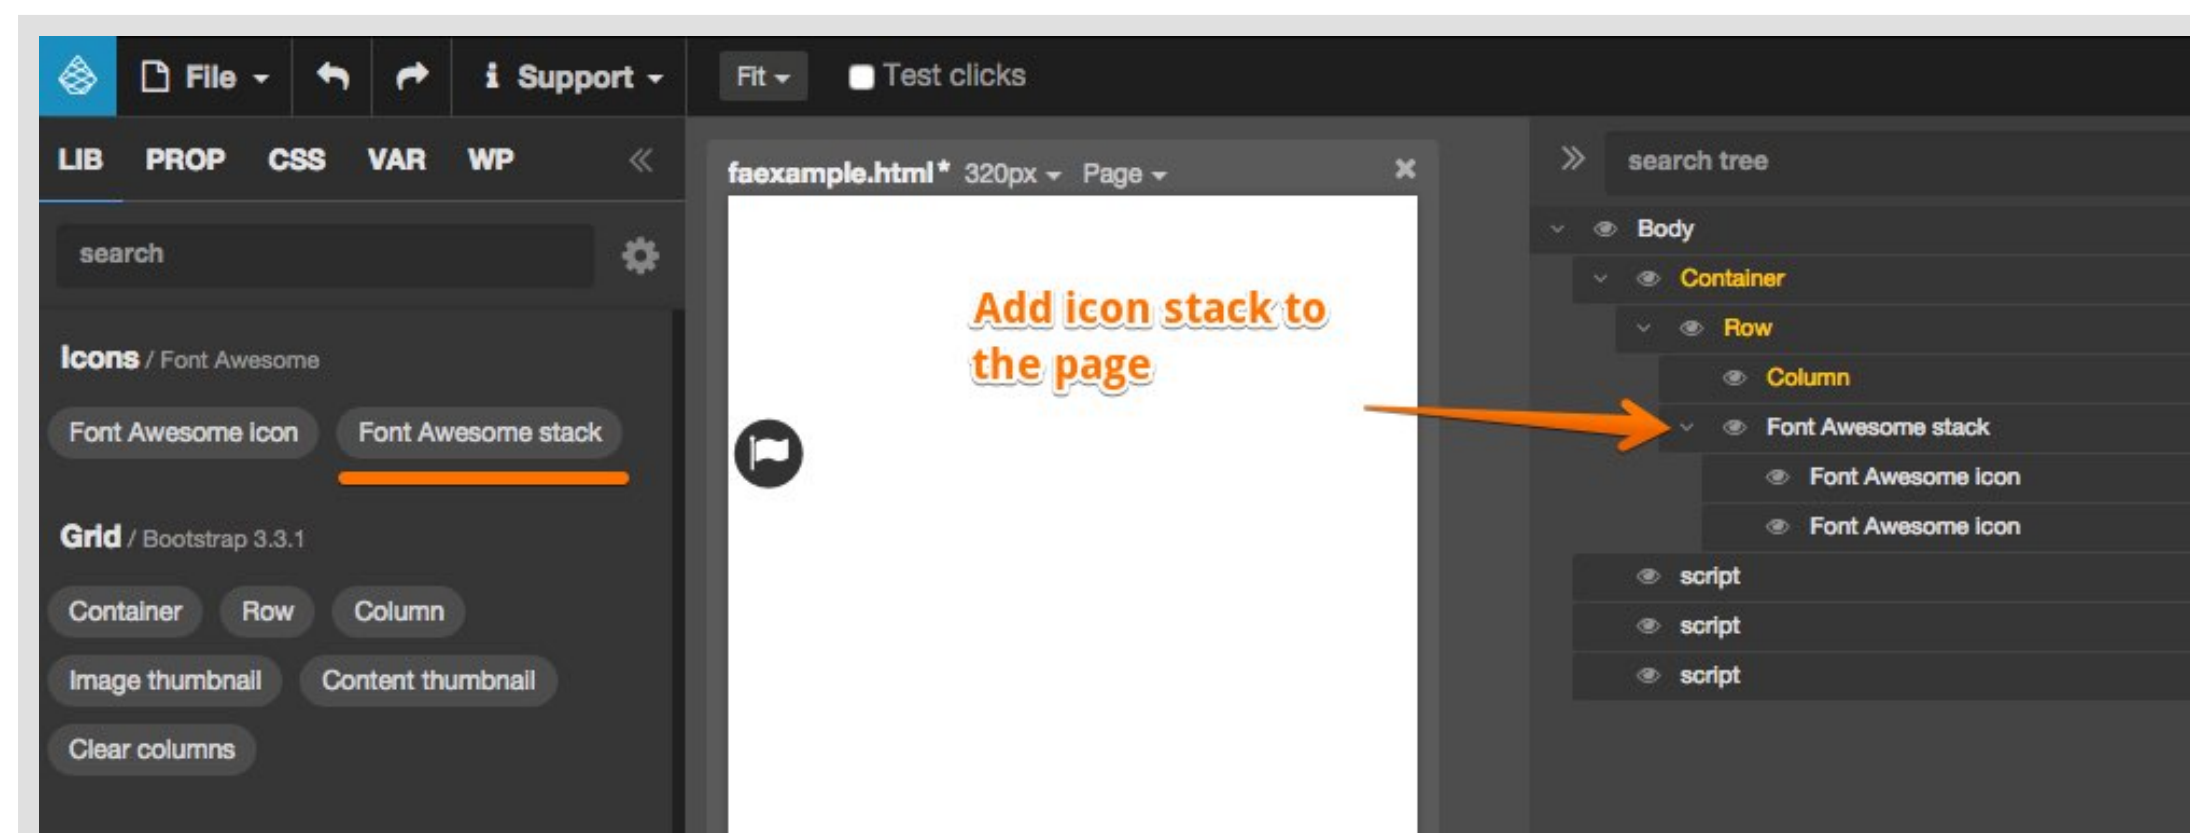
File Support Fit Test clicks

LIB PROP CSS VAR WP

search

Icons / Font Awesome

Font Awesome icon Font Awesome stack

Grid / Bootstrap 3.3.1

Container Row Column

Image thumbnail Content thumbnail

Clear columns

faexample.html* 320px Page

Add icon stack to the page

search tree

Body
Container
Row
Column
Font Awesome stack
Font Awesome icon
Font Awesome icon
script
script
script